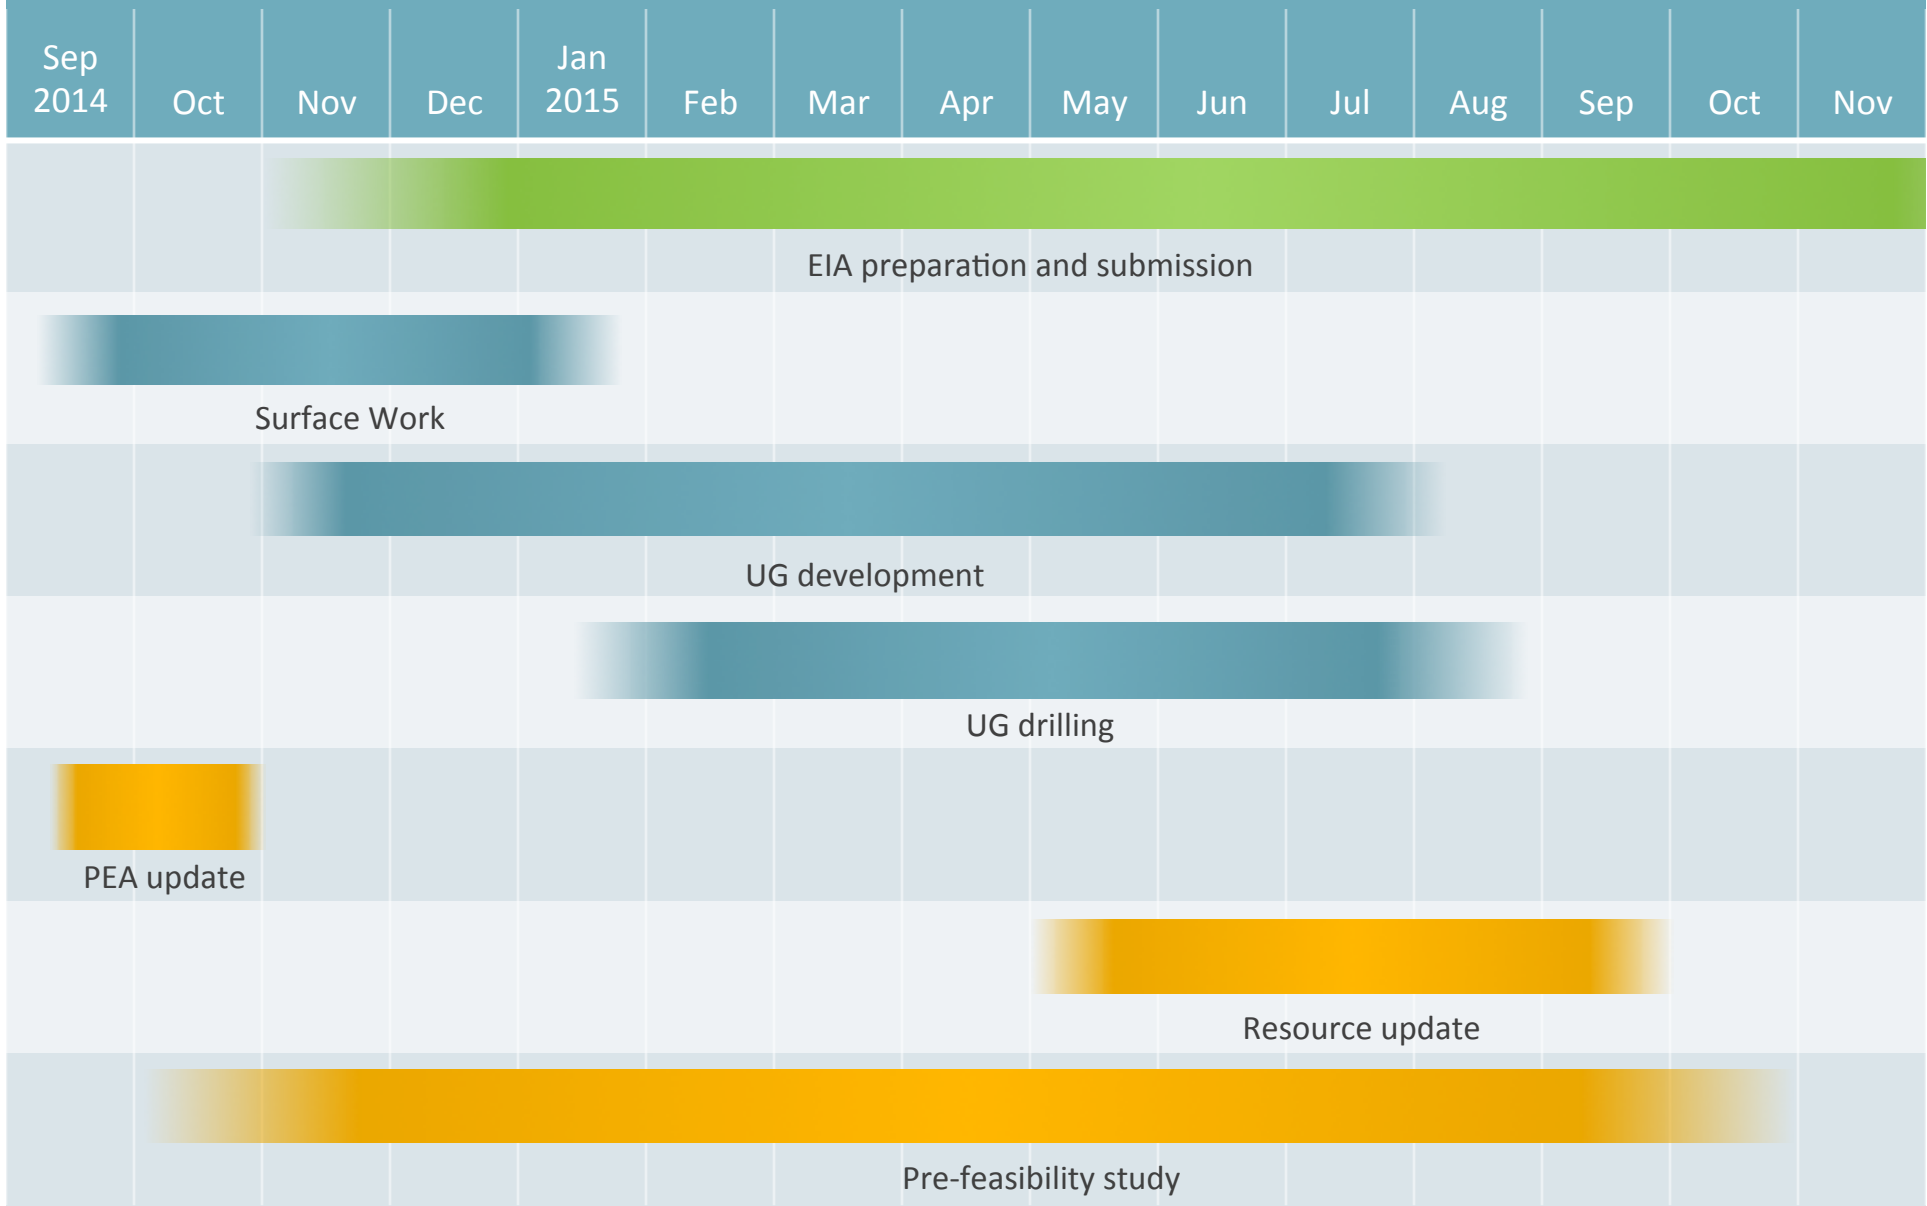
| Sep 2014 | Oct | Nov | Dec | Jan 2015 | Feb | Mar | Apr | May | Jun | Jul | Aug | Sep | Oct | Nov |
|---|---|---|---|---|---|---|---|---|---|---|---|---|---|---|

EIA preparation and submission

Surface Work

UG development

UG drilling

PEA update

Resource update

Pre-feasibility study